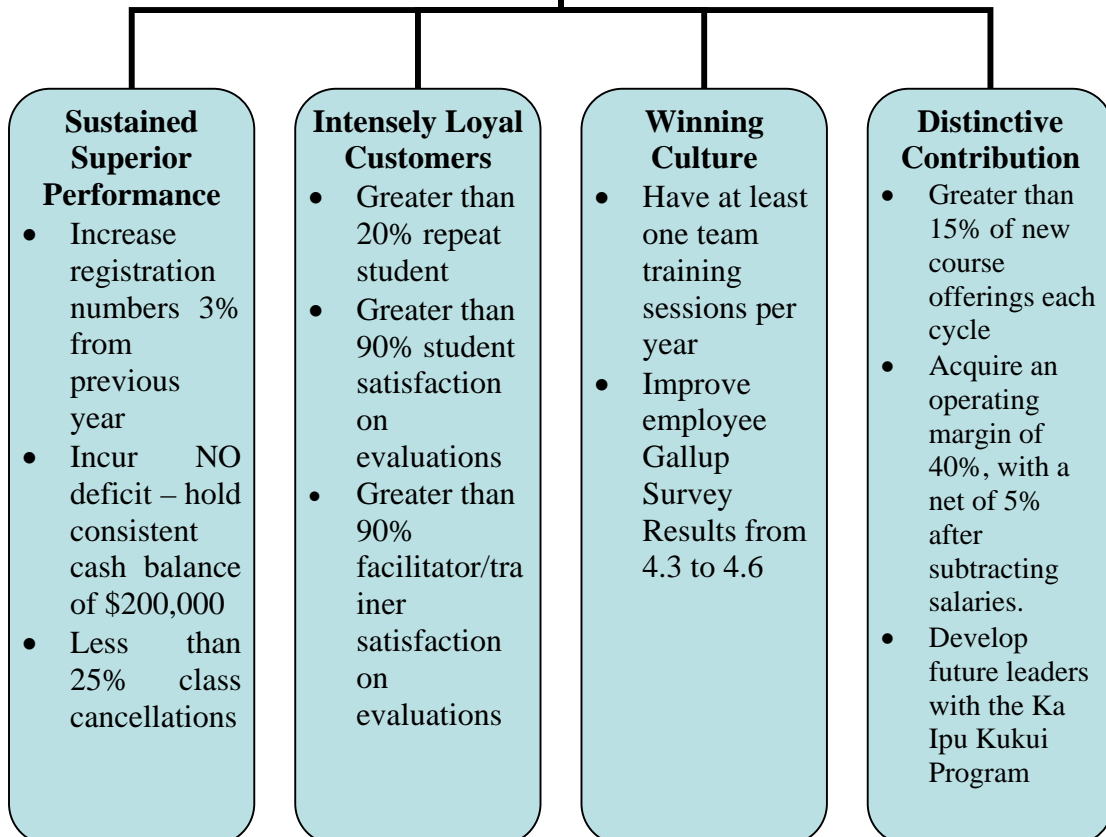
**Sustained Superior Performance**
- Increase registration numbers 3% from previous year
- Incur NO deficit – hold consistent cash balance of $200,000
- Less than 25% class cancellations

**Intensely Loyal Customers**
- Greater than 20% repeat student
- Greater than 90% student satisfaction on evaluations
- Greater than 90% facilitator/trainer satisfaction on evaluations

**Winning Culture**
- Have at least one team training sessions per year
- Improve employee Gallup Survey Results from 4.3 to 4.6

**Distinctive Contribution**
- Greater than 15% of new course offerings each cycle
- Acquire an operating margin of 40%, with a net of 5% after subtracting salaries.
- Develop future leaders with the Ka Ipu Kukui Program